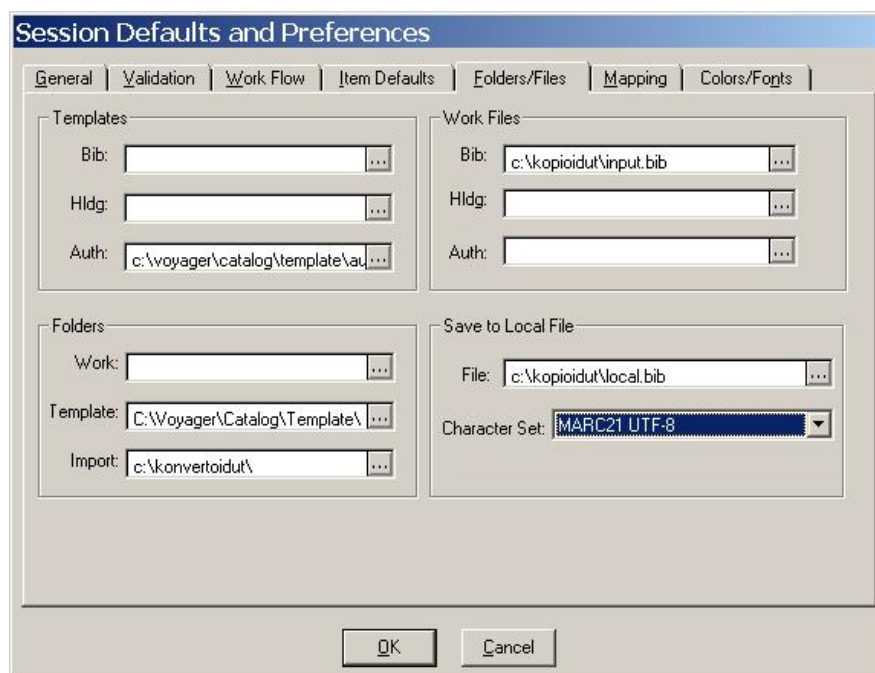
Session Defaults and Preferences

General | Validation | Work Flow | Item Defaults | Folders/Files | Mapping | Colors/Fonts

Templates
Bib: ...
Hldg: ...
Auth: c:\voyager\catalog\template\au ...

Work Files
Bib: c:\kopioidut\input.bib ...
Hldg: ...
Auth: ...

Folders
Work: ...
Template: C:\Voyager\Catalog\Template\ ...
Import: c:\konvertoidut\ ...

Save to Local File
File: c:\kopioidut\local.bib ...
Character Set: MARC21 UTF-8

OK
Cancel